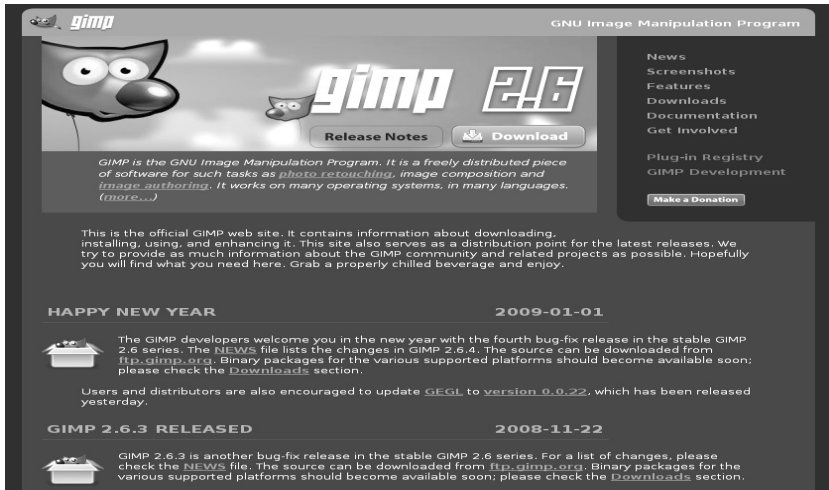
gimp

GNU Image Manipulation Program

gimp 2.6

Release Notes

Download

GIMP is the GNU Image Manipulation Program. It is a freely distributed piece of software for such tasks as photo retouching, image composition and image authoring. It works on many operating systems, in many languages. (more...)

News
Screenshots
Features
Downloads
Documentation
Get Involved

Plug-in Registry
GIMP Development

Make a Donation

This is the official GIMP web site. It contains information about downloading, installing, using, and enhancing it. This site also serves as a distribution point for the latest releases. We try to provide as much information about the GIMP community and related projects as possible. Hopefully you will find what you need here. Grab a properly chilled beverage and enjoy.

HAPPY NEW YEAR

2009-01-01

The GIMP developers welcome you in the new year with the fourth bug-fix release in the stable GIMP 2.6 series. The NEWS file lists the changes in GIMP 2.6.4. The source can be downloaded from ftp.gimp.org. Binary packages for the various supported platforms should become available soon; please check the Downloads section.

Users and distributors are also encouraged to update GEGL to version 0.0.22, which has been released yesterday.

GIMP 2.6.3 RELEASED

2008-11-22

GIMP 2.6.3 is another bug-fix release in the stable GIMP 2.6 series. For a list of changes, please check the NEWS file. The source can be downloaded from ftp.gimp.org. Binary packages for the various supported platforms should become available soon; please check the Downloads section.